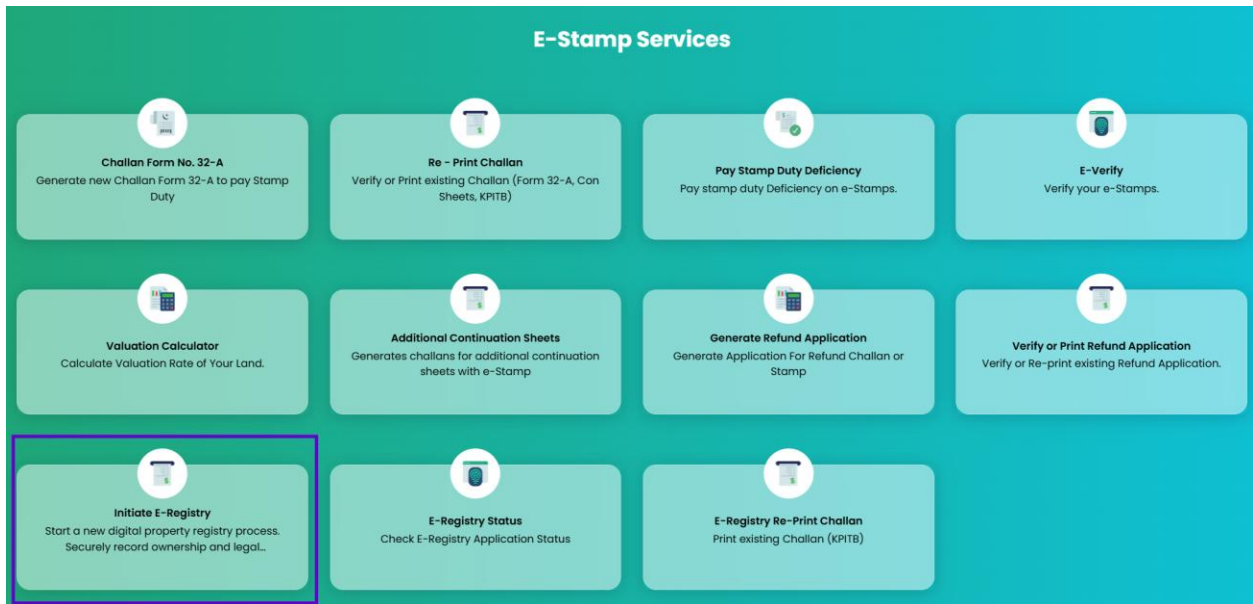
E-Stamp Services

Challan Form No. 32-A
Generate new Challan Form 32-A to pay Stamp Duty

Re - Print Challan
Verify or Print existing Challan (Form 32-A, Con Sheets, KPITB)

Pay Stamp Duty Deficiency
Pay stamp duty Deficiency on e-Stamps.

E-Verify
Verify your e-Stamps.

Valuation Calculator
Calculate Valuation Rate of Your Land.

Additional Continuation Sheets
Generates challans for additional continuation sheets with e-Stamp

Generate Refund Application
Generate Application For Refund Challan or Stamp

Verify or Print Refund Application
Verify or Re-print existing Refund Application.

Initiate E-Registry
Start a new digital property registry process. Securely record ownership and legal...

E-Registry Status
Check E-Registry Application Status

E-Registry Re-Print Challan
Print existing Challan (KPITB)